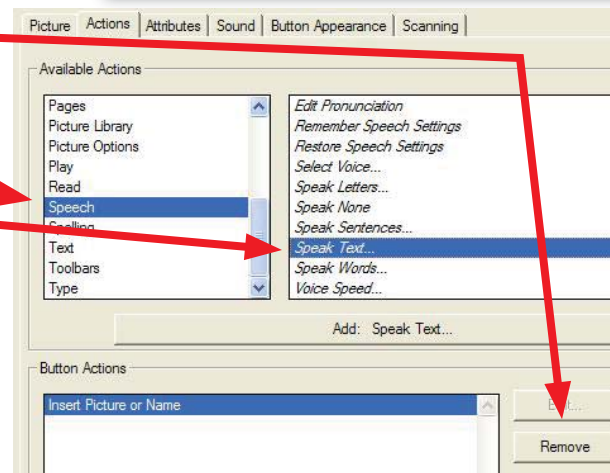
Picture | Actions | Attributes | Sound | Button Appearance | Scanning

Available Actions

Pages
Picture Library
Picture Options
Play
Read
Speech
Spelling
Text
Toolbars
Type

Edit Pronunciation
Remember Speech Settings
Restore Speech Settings
Select Voice...
Speak Letters...
Speak None
Speak Sentences...
Speak Text...
Speak Words...
Voice Speed...

Add: Speak Text...

Button Actions

Insert Picture or Name

Edit...

Remove